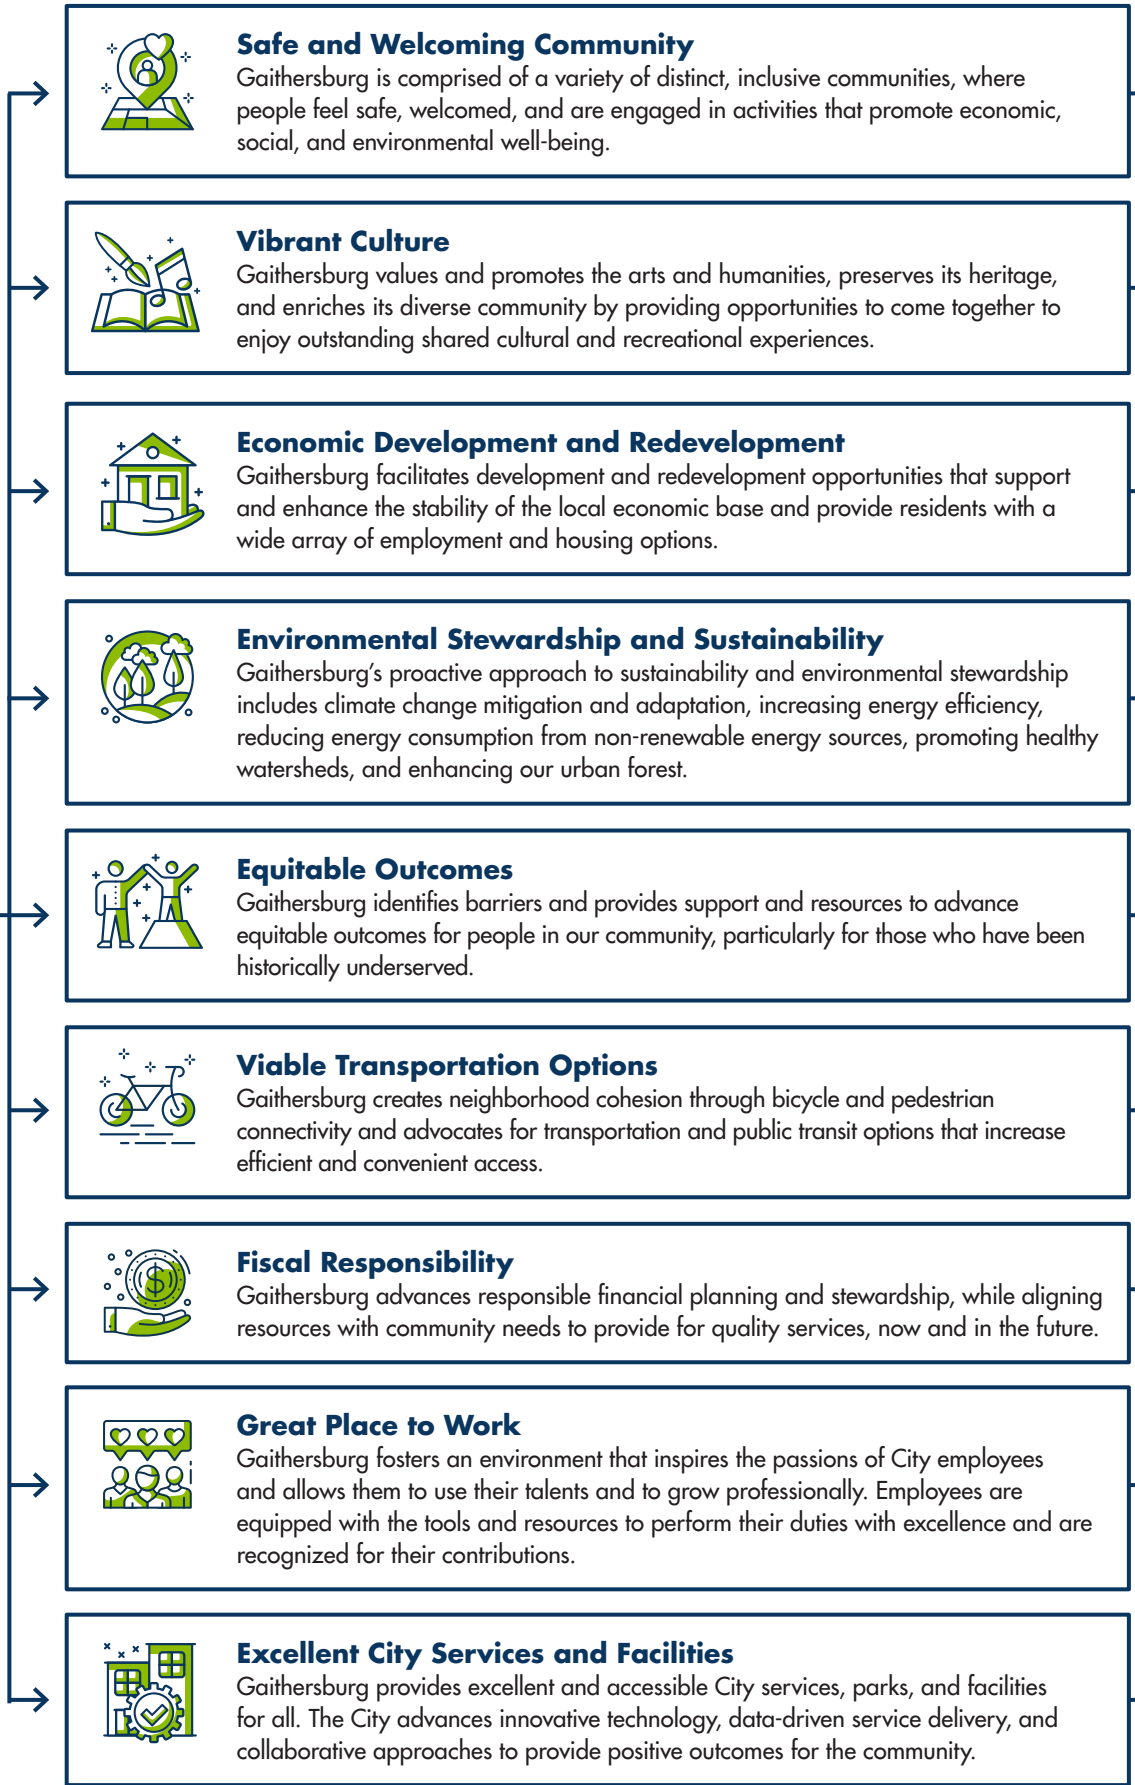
Safe and Welcoming Community
Gaithersburg is comprised of a variety of distinct, inclusive communities, where people feel safe, welcomed, and are engaged in activities that promote economic, social, and environmental well-being.

Vibrant Culture
Gaithersburg values and promotes the arts and humanities, preserves its heritage, and enriches its diverse community by providing opportunities to come together to enjoy outstanding shared cultural and recreational experiences.

Economic Development and Redevelopment
Gaithersburg facilitates development and redevelopment opportunities that support and enhance the stability of the local economic base and provide residents with a wide array of employment and housing options.

Environmental Stewardship and Sustainability
Gaithersburg's proactive approach to sustainability and environmental stewardship includes climate change mitigation and adaptation, increasing energy efficiency, reducing energy consumption from non-renewable energy sources, promoting healthy watersheds, and enhancing our urban forest.

Equitable Outcomes
Gaithersburg identifies barriers and provides support and resources to advance equitable outcomes for people in our community, particularly for those who have been historically underserved.

Viable Transportation Options
Gaithersburg creates neighborhood cohesion through bicycle and pedestrian connectivity and advocates for transportation and public transit options that increase efficient and convenient access.

Fiscal Responsibility
Gaithersburg advances responsible financial planning and stewardship, while aligning resources with community needs to provide for quality services, now and in the future.

Great Place to Work
Gaithersburg fosters an environment that inspires the passions of City employees and allows them to use their talents and to grow professionally. Employees are equipped with the tools and resources to perform their duties with excellence and are recognized for their contributions.

Excellent City Services and Facilities
Gaithersburg provides excellent and accessible City services, parks, and facilities for all. The City advances innovative technology, data-driven service delivery, and collaborative approaches to provide positive outcomes for the community.